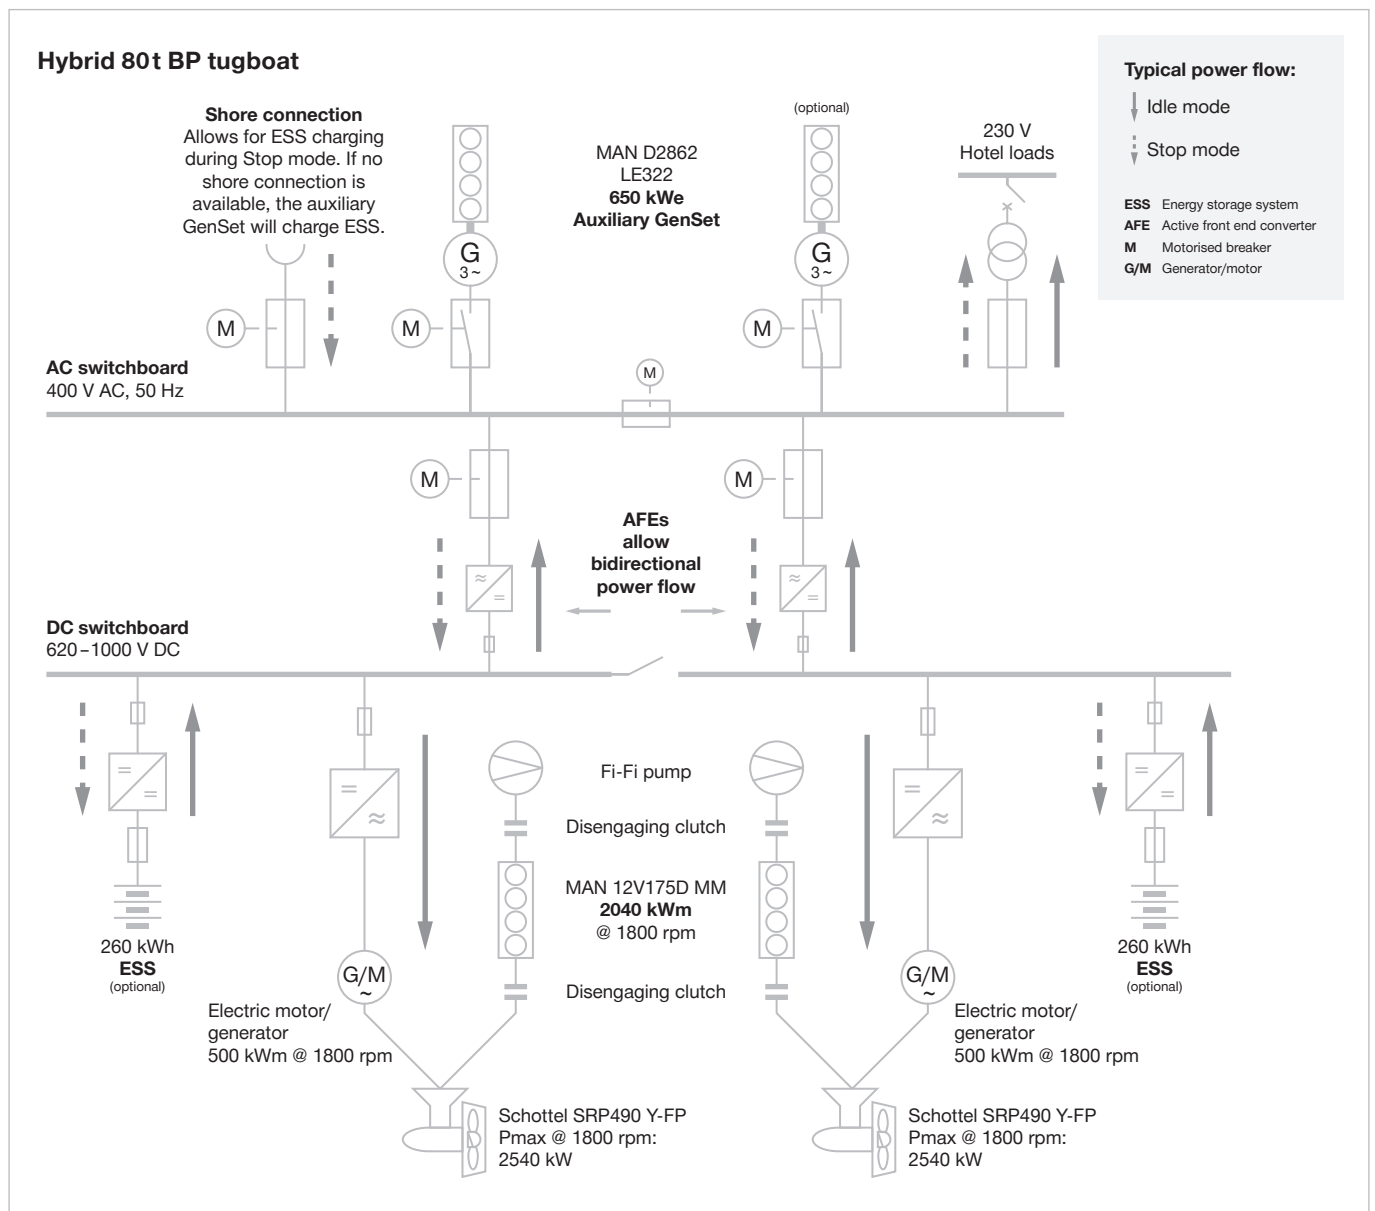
Hybrid 80 t BP tugboat

Typical power flow:
Idle mode
Stop mode

ESS Energy storage system
AFE Active front end converter
M Motorised breaker
G/M Generator/motor

Shore connection
Allows for ESS charging during Stop mode. If no shore connection is available, the auxiliary GenSet will charge ESS.

(optional)

MAN D2862
LE322
650 kWe
Auxiliary GenSet

230 V
Hotel loads

G
3~

G
3~

M

M

M

M

AC switchboard
400 V AC, 50 Hz

M

M

AFEs
allow
bidirectional
power flow

DC switchboard
620 – 1000 V DC

Fi-Fi pump

Disengaging clutch

MAN 12V175D MM
2040 kWm
@ 1800 rpm

Disengaging clutch

260 kWh
ESS
(optional)

260 kWh
ESS
(optional)

G/M

G/M

Electric motor/
generator
500 kWm @ 1800 rpm

Electric motor/
generator
500 kWm @ 1800 rpm

Schottel SRP490 Y-FP
Pmax @ 1800 rpm:
2540 kW

Schottel SRP490 Y-FP
Pmax @ 1800 rpm:
2540 kW